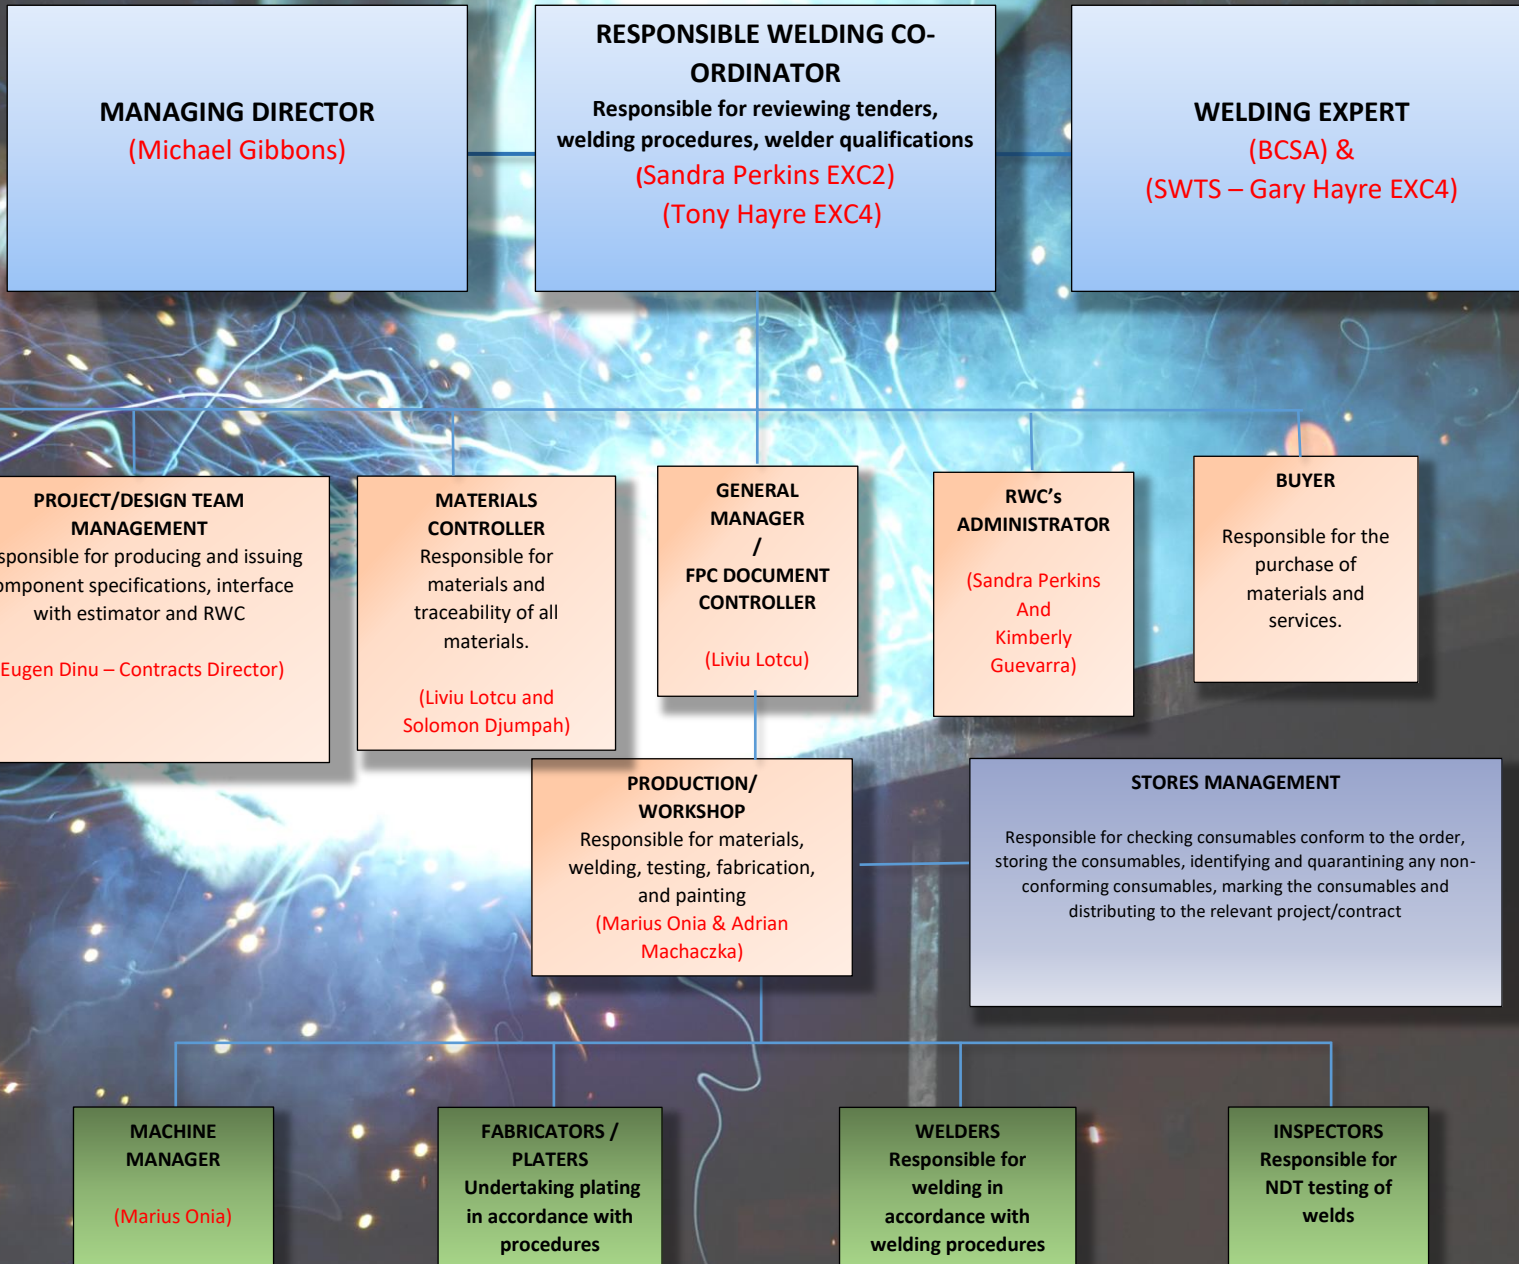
MANAGING DIRECTOR
(Michael Gibbons)

RESPONSIBLE WELDING CO-ORDINATOR
Responsible for reviewing tenders, welding procedures, welder qualifications
(Sandra Perkins EXC2)
(Tony Hayre EXC4)

WELDING EXPERT
(BCSA) &
(SWTS – Gary Hayre EXC4)

PROJECT/DESIGN TEAM MANAGEMENT
sponsible for producing and issuing mponent specifications, interface with estimator and RWC

Eugen Dinu – Contracts Director)

MATERIALS CONTROLLER
Responsible for materials and traceability of all materials.

(Liviu Lotcu and Solomon Djumpah)

GENERAL MANAGER
/
FPC DOCUMENT CONTROLLER

(Liviu Lotcu)

RWC's ADMINISTRATOR

(Sandra Perkins And Kimberly Guevarra)

BUYER

Responsible for the purchase of materials and services.

PRODUCTION/ WORKSHOP
Responsible for materials, welding, testing, fabrication, and painting
(Marius Onia & Adrian Machaczka)

STORES MANAGEMENT

Responsible for checking consumables conform to the order, storing the consumables, identifying and quarantining any non-conforming consumables, marking the consumables and distributing to the relevant project/contract

MACHINE MANAGER

(Marius Onia)

FABRICATORS / PLATERS
Undertaking plating in accordance with procedures

WELDERS
Responsible for welding in accordance with welding procedures

INSPECTORS
Responsible for NDT testing of welds